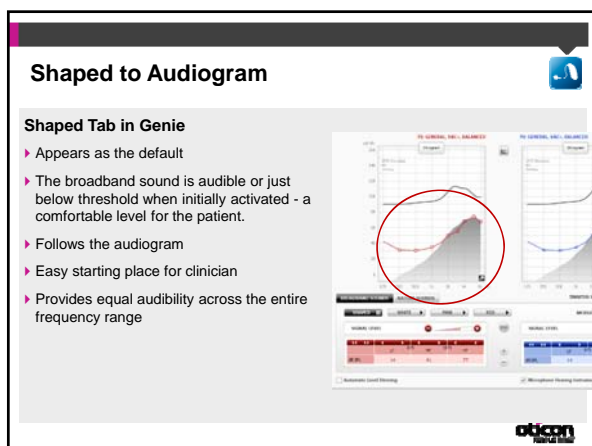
Shaped to Audiogram

Shaped Tab in Genie

Appears as the default

The broadband sound is audible or just below threshold when initially activated - a comfortable level for the patient.

Follows the audiogram

Easy starting place for clinician

Provides equal audibility across the entire frequency range

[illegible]

oticon
PEOPLE FIRST